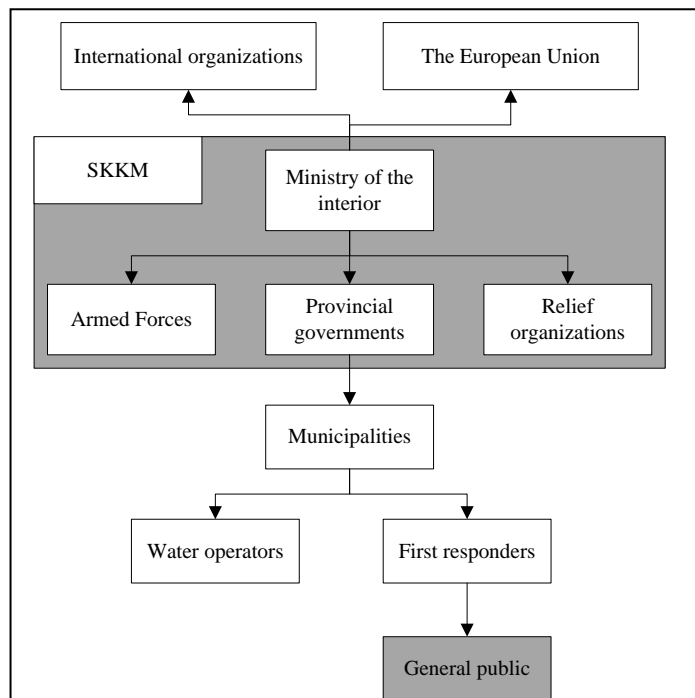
International organizations

The European Union

SKKM

Ministry of the interior

Armed Forces

Provincial governments

Relief organizations

Municipalities

Water operators

First responders

General public